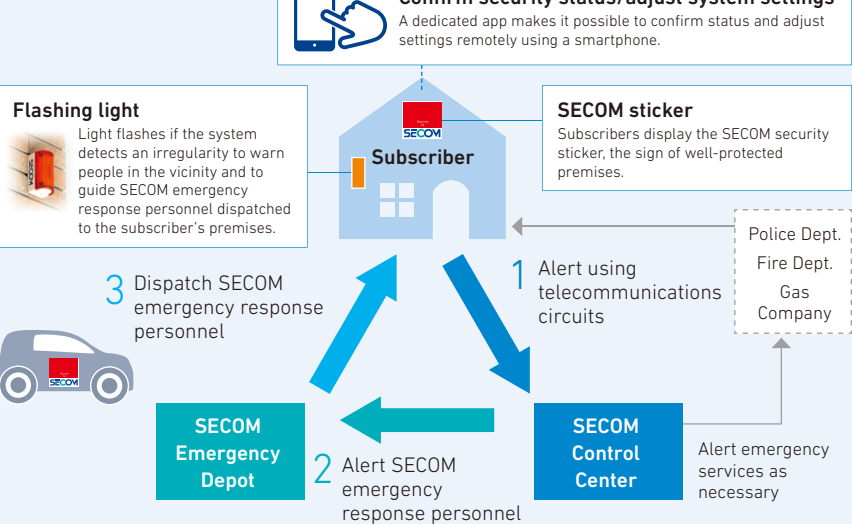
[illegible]
A dedicated app makes it possible to confirm status and adjust settings remotely using a smartphone.

Flashing light
Light flashes if the system detects an irregularity to warn people in the vicinity and to guide SECOM emergency response personnel dispatched to the subscriber's premises.

SECOM
Subscriber

SECOM sticker
Subscribers display the SECOM security sticker, the sign of well-protected premises.

Police Dept.
Fire Dept.
Gas Company

3 Dispatch SECOM emergency response personnel

1 Alert using telecommunications circuits

SECOM

SECOM Emergency Depot

2 Alert SECOM emergency response personnel

SECOM Control Center

Alert emergency services as necessary